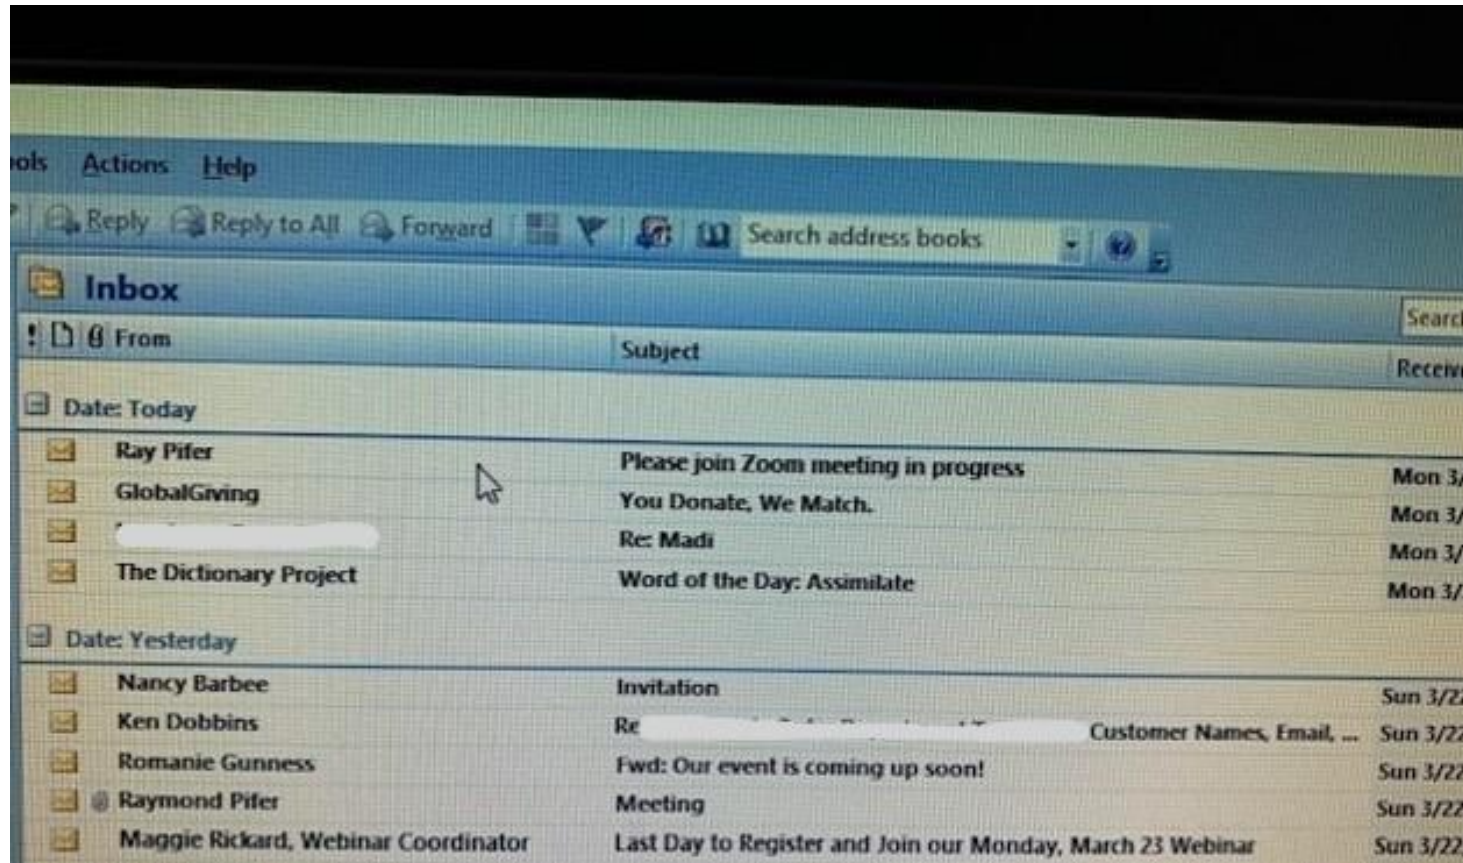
ols Actions Help

Reply Reply to All Forward Search address books

Inbox

From | Subject | Receiv

Date: Today

| From | Subject | Received |
|---|---|---|
| Ray Pifer | Please join Zoom meeting in progress | Mon 3/ |
| GlobalGiving | You Donate, We Match. | Mon 3/ |
| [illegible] | Re: Madi | Mon 3/ |
| The Dictionary Project | Word of the Day: Assimilate | Mon 3/ |

Date: Yesterday

| From | Subject | Received |
|---|---|---|
| Nancy Barbee | Invitation | Sun 3/2 |
| Ken Dobbins | Re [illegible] Customer Names, Email, ... | Sun 3/22 |
| Romanie Gunness | Fwd: Our event is coming up soon! | Sun 3/22 |
| Raymond Pifer | Meeting | Sun 3/22 |
| Maggie Rickard, Webinar Coordinator | Last Day to Register and Join our Monday, March 23 Webinar | Sun 3/22 |

Searc